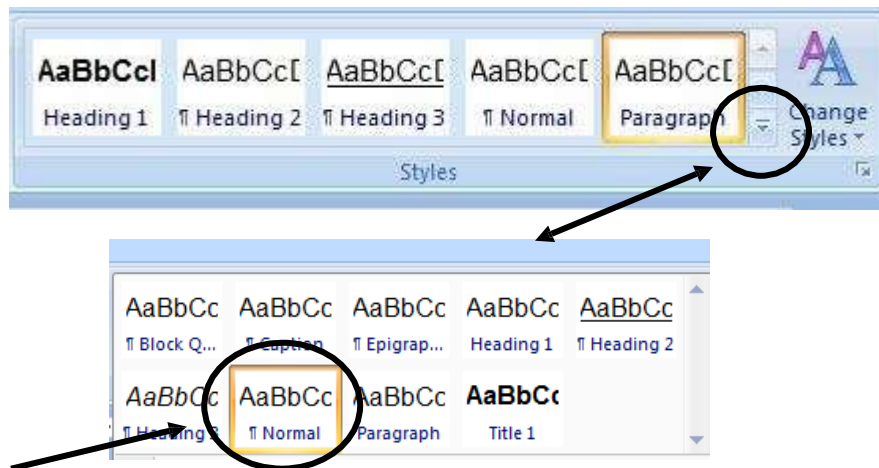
AaBbCcI
Heading 1

AaBbCc[
¶ Heading 2

AaBbCc[
¶ Heading 3

AaBbCc[
¶ Normal

AaBbCc[
Paragraph

Change Styles

Styles

AaBbCc
¶ Block Q...

AaBbCc
¶ Caption

AaBbCc
¶ Epigrap...

AaBbCc
Heading 1

AaBbCc
¶ Heading 2

AaBbCc
¶ Heading 3

AaBbCc
¶ Normal

AaBbCc
Paragraph

AaBbCc
Title 1